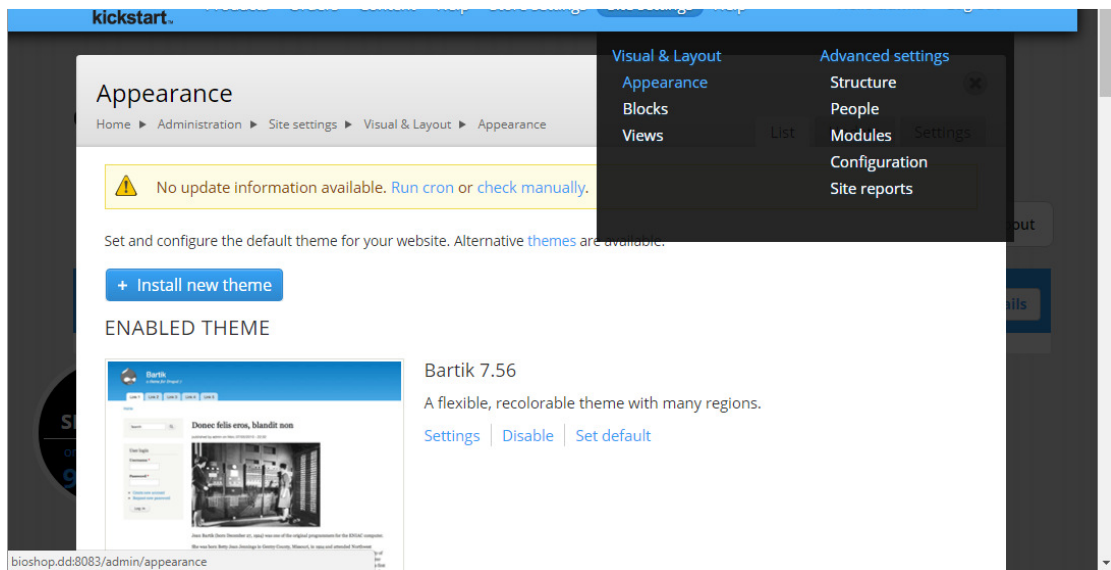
kickstart

Visual & Layout
Appearance
Blocks
Views

Advanced settings
Structure
People
Modules
Configuration
Site reports

Appearance
Home ▶ Administration ▶ Site settings ▶ Visual & Layout ▶ Appearance

List
Settings

No update information available. Run cron or check manually.

Set and configure the default theme for your website. Alternative themes are available.

+ Install new theme

ENABLED THEME

Bartik
Donec felis eros, blandit non

Bartik 7.56
A flexible, recolorable theme with many regions.
Settings | Disable | Set default

bioshop.dd:8083/admin/appearance